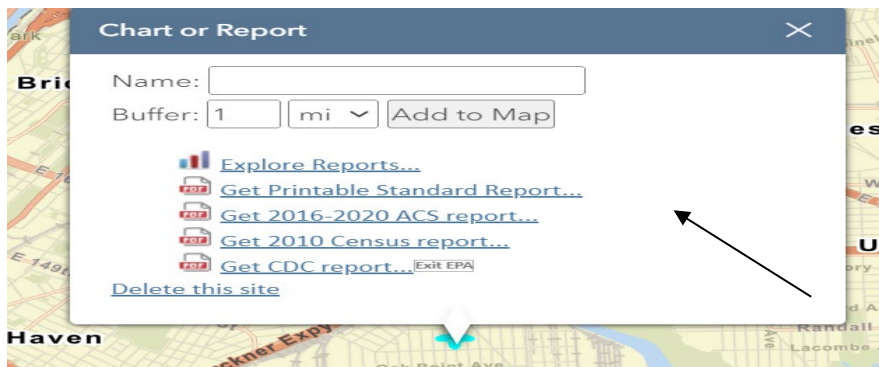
Chart or Report

Name:
Buffer: 1 mi Add to Map

Explore Reports...
PDF Get Printable Standard Report...
PDF Get 2016-2020 ACS report...
PDF Get 2010 Census report...
PDF Get CDC report... Exit EPA
Delete this site

ark
Bri
E 149t
Haven
ckner Expy
es
U
ory
d A
Randall
Lacombe
Oak Point Ave